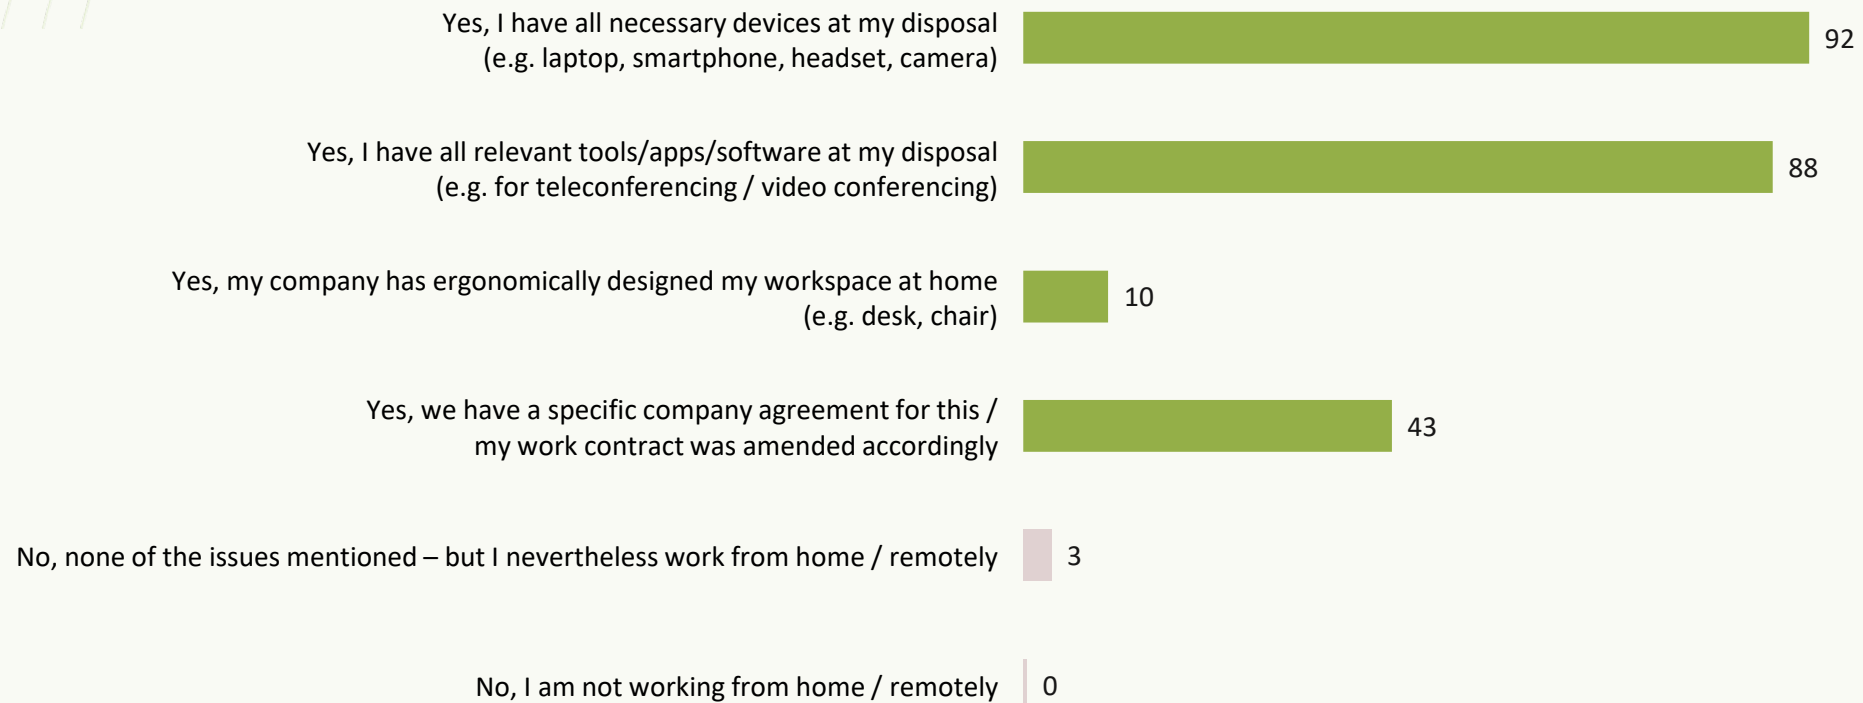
Yes, I have all necessary devices at my disposal (e.g. laptop, smartphone, headset, camera) 92

Yes, I have all relevant tools/apps/software at my disposal (e.g. for teleconferencing / video conferencing) 88

Yes, my company has ergonomically designed my workspace at home (e.g. desk, chair) 10

Yes, we have a specific company agreement for this / my work contract was amended accordingly 43

No, none of the issues mentioned – but I nevertheless work from home / remotely 3

No, I am not working from home / remotely 0